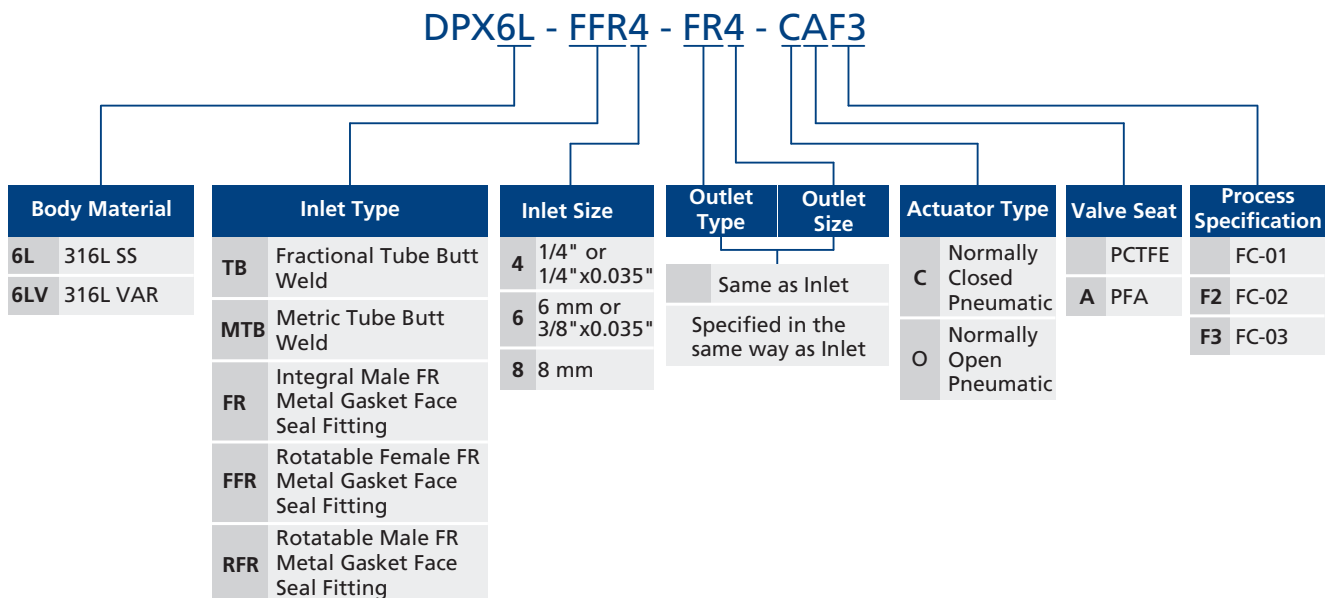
DPX6L - FFR4 - FR4 - CAF3

Body Material

| | |
|---|---|
| 6L | 316L SS |
| 6LV | 316L VAR |

Inlet Type

| | |
|---|---|
| TB | Fractional Tube Butt Weld |
| MTB | Metric Tube Butt Weld |
| FR | Integral Male FR Metal Gasket Face Seal Fitting |
| FFR | Rotatable Female FR Metal Gasket Face Seal Fitting |
| RFR | Rotatable Male FR Metal Gasket Face Seal Fitting |

Inlet Size

| | |
|---|---|
| 4 | 1/4" or 1/4"x0.035" |
| 6 | 6 mm or 3/8"x0.035" |
| 8 | 8 mm |

Outlet Type | Outlet Size

| | |
|---|---|
| | Same as Inlet |
| Specified in the same way as Inlet | |

Actuator Type

| | |
|---|---|
| C | Normally Closed Pneumatic |
| O | Normally Open Pneumatic |

Valve Seat

| | |
|---|---|
| | PCTFE |
| A | PFA |

Process Specification

| | |
|---|---|
| | FC-01 |
| F2 | FC-02 |
| F3 | FC-03 |